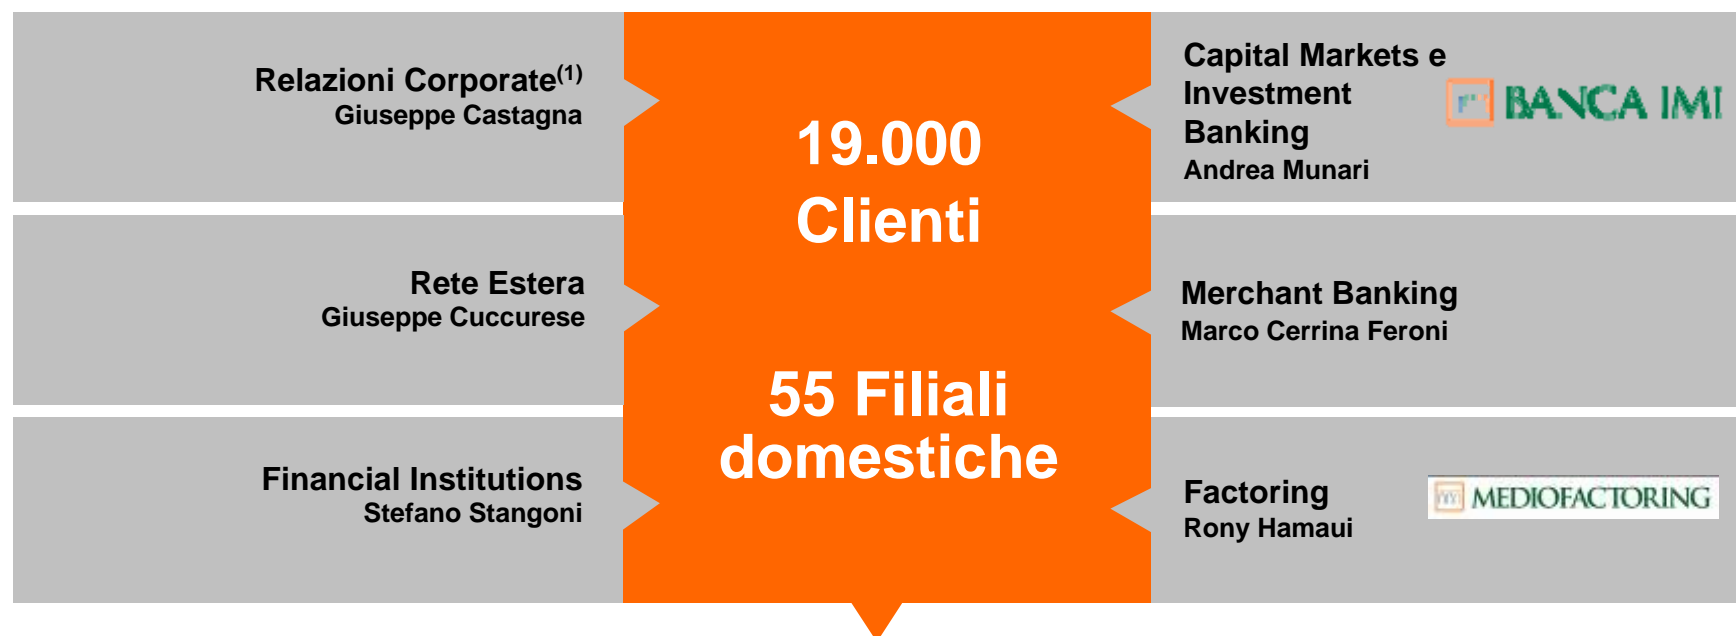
Relazioni Corporate$^{(1)}$
Giuseppe Castagna

Rete Estera
Giuseppe Cuccurese

Financial Institutions
Stefano Stangoni

19.000
Clienti

55 Filiali domestiche

Capital Markets e Investment Banking
Andrea Munari

BANCA IMI

Merchant Banking
Marco Cerrina Feroni

Factoring
Rony Hamaui

MEDIOFACTORING